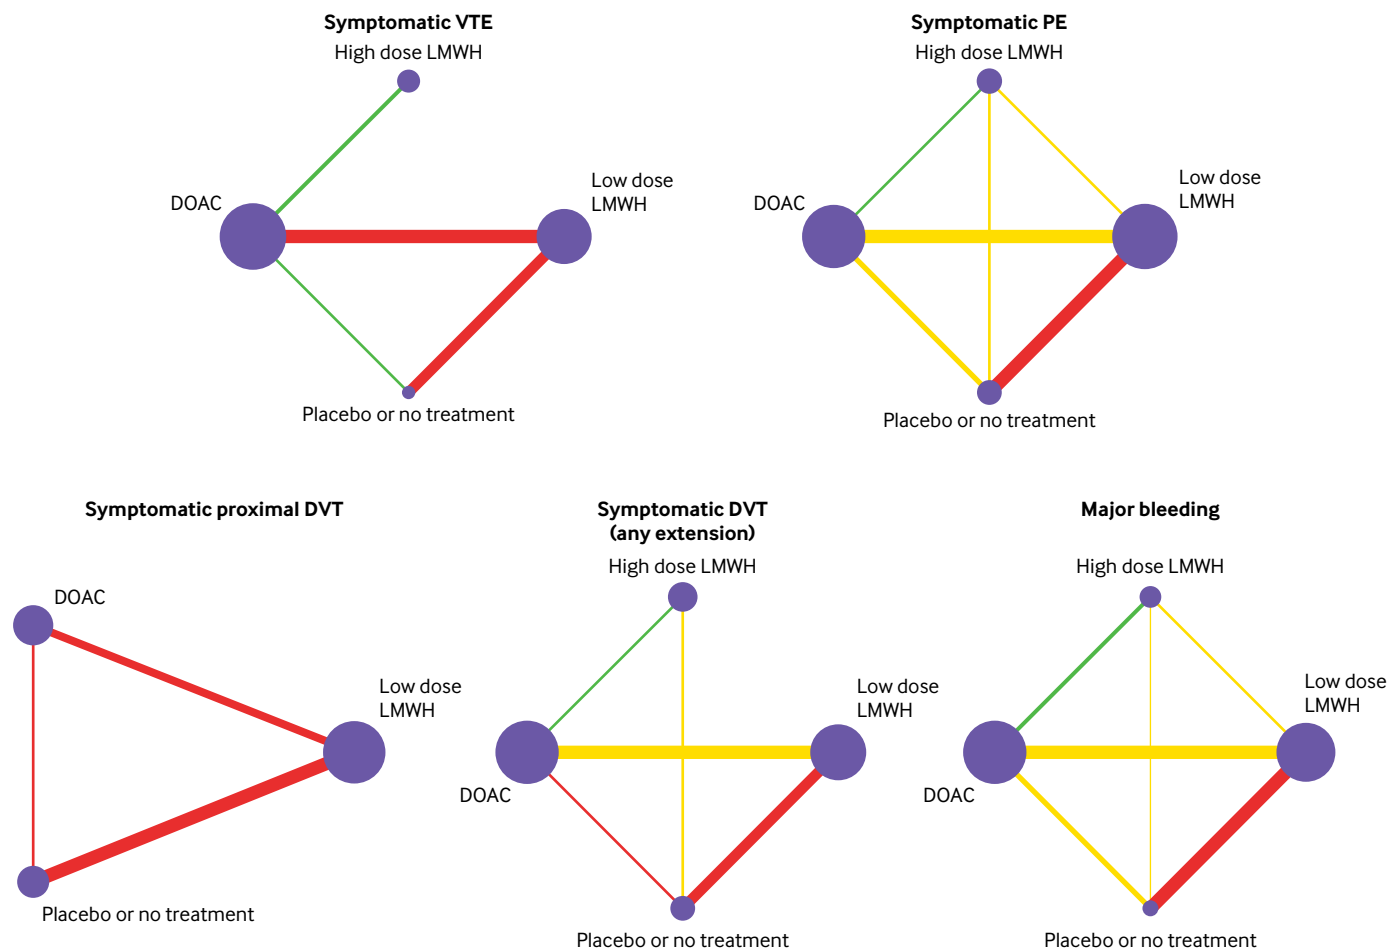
Symptomatic VTE

High dose LMWH

DOAC

Low dose LMWH

Placebo or no treatment

Symptomatic PE

High dose LMWH

DOAC

Low dose LMWH

Placebo or no treatment

Symptomatic proximal DVT

DOAC

Low dose LMWH

Placebo or no treatment

Symptomatic DVT (any extension)

High dose LMWH

Low dose LMWH

DOAC

Placebo or no treatment

Major bleeding

High dose LMWH

Low dose LMWH

DOAC

Placebo or no treatment